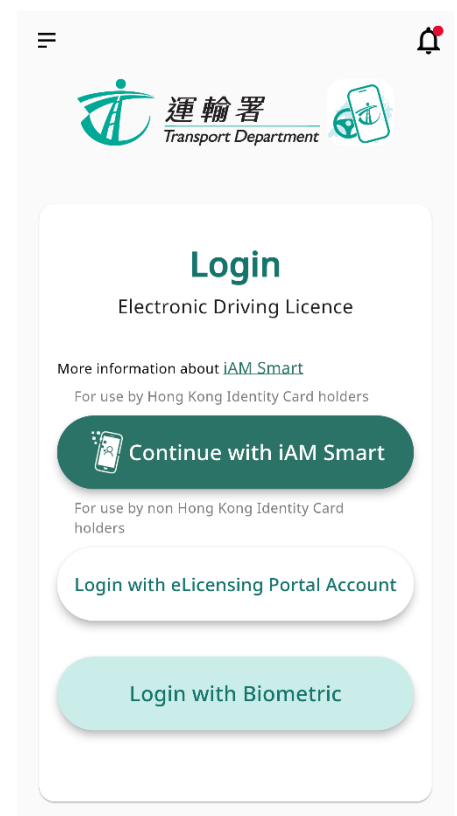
運輸署
Transport Department

Login

Electronic Driving Licence

More information about iAM Smart

For use by Hong Kong Identity Card holders

Continue with iAM Smart

For use by non Hong Kong Identity Card holders

Login with eLicensing Portal Account

Login with Biometric